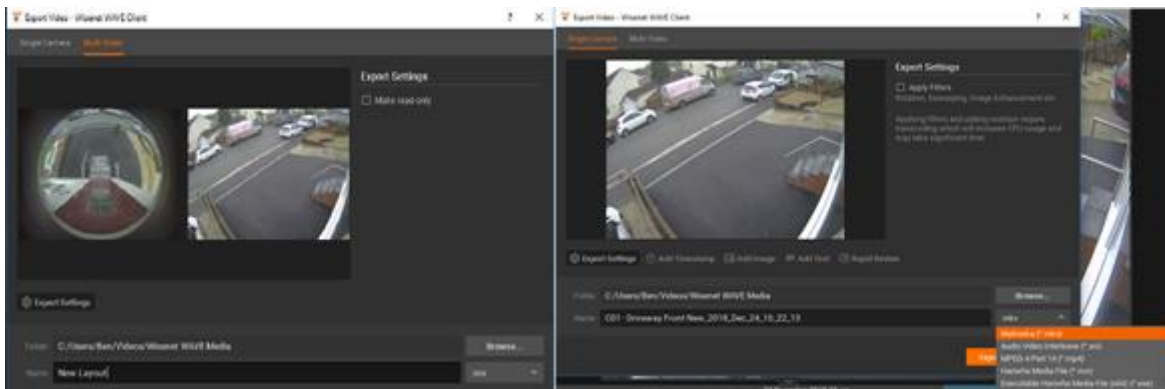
Export Video - Wisenet WAVE Client

?

Single Camera Multi Video

Export Settings

Make read only

Export Settings

Folder C:/Users/Ben/Videos/Wisenet WAVE Media

Browse...

Name New Layout

.exe

Export Video - Wisenet WAVE Client

?

Single Camera Multi Video

Export Settings

Apply Filters

Rotation, Dewarping, Image Enhancement etc

Applying filters and adding overlays require transcoding which will increase CPU usage and may take significant time.

Export Settings Add Timestamp Add Image Add Text Rapid Review

Folder C:/Users/Ben/Videos/Wisenet WAVE Media

Browse...

Name C01 - Driveway Front New_2018_Dec_24_10_22_13

.mkv

Matroska (*.mkv)

Audio Video Interleave (*.avi)

MPEG-4 Part 14 (*.mp4)

Hanwha Media File (*.nov)

Executable Hanwha Media File (x64) (*.exe)